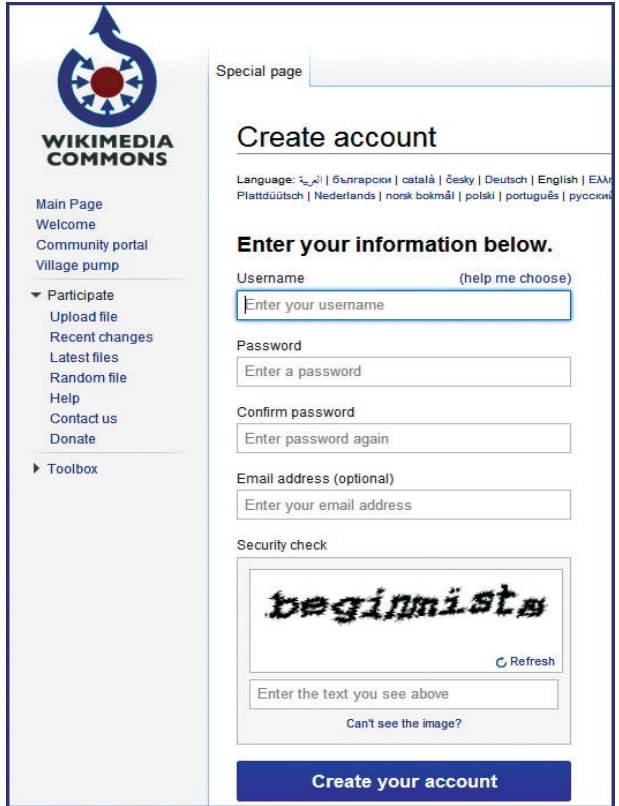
WIKIMEDIA COMMONS

Main Page
Welcome
Community portal
Village pump

Participate
Upload file
Recent changes
Latest files
Random file
Help
Contact us
Donate

Toolbox

Special page

Create account

Language: العربية | български | català | česky | Deutsch | English | Ελλ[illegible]
Plattdüütsch | Nederlands | norsk bokmål | polski | português | русски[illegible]

Enter your information below.

Username (help me choose)
Enter your username

Password
Enter a password

Confirm password
Enter password again

Email address (optional)
Enter your email address

Security check

beginmists

Refresh

Enter the text you see above

Can't see the image?

Create your account